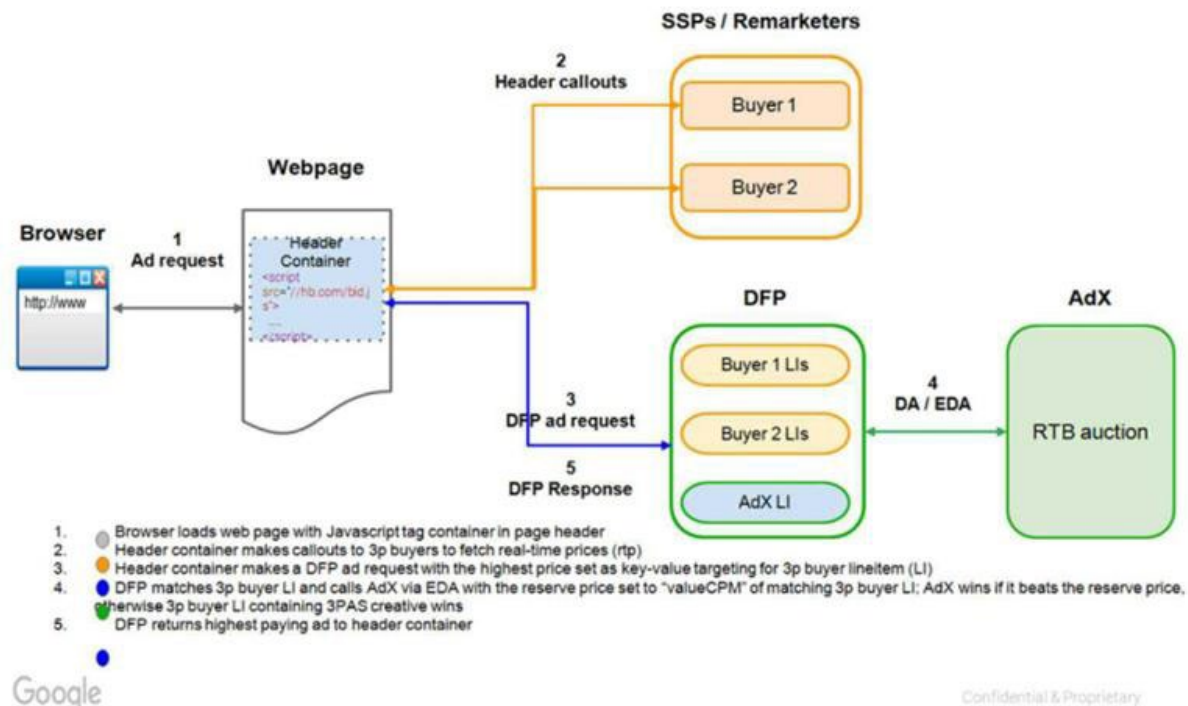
SSPs / Remarketers

2
Header callouts

Buyer 1

Buyer 2

Webpage

Browser

http://www

1
Ad request

Header Container
<script src="//hb.com/bid.js">
...
</script>

DFP

AdX

Buyer 1 LIs

Buyer 2 LIs

AdX LI

3
DFP ad request

5
DFP Response

4
DA / EDA

RTB auction

1. Browser loads web page with Javascript tag container in page header
2. Header container makes callouts to 3p buyers to fetch real-time prices (rtp)
3. Header container makes a DFP ad request with the highest price set as key-value targeting for 3p buyer lineitem (LI)
4. DFP matches 3p buyer LI and calls AdX via EDA with the reserve price set to "valueCPM" of matching 3p buyer LI; AdX wins if it beats the reserve price, otherwise 3p buyer LI containing 3PAS creative wins
5. DFP returns highest paying ad to header container

Google

Confidential & Proprietary